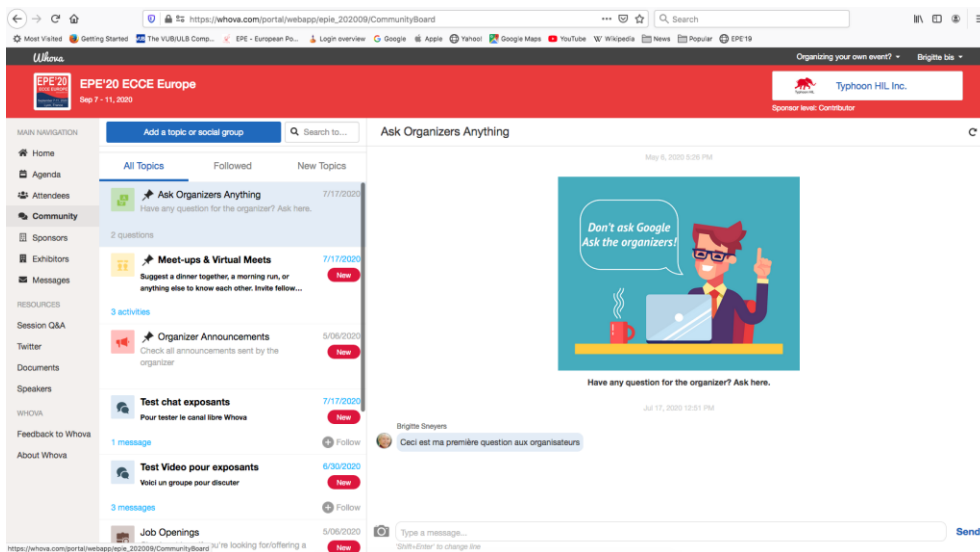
https://whova.com/portal/webapp/epie_202009/CommunityBoard

Search

Most Visited Getting Started The VUB/ULB Comp... EPE - European Po... Login overview Google Apple Yahoo! Google Maps YouTube Wikipedia News Popular EPE'19

Whova

Organizing your own event? Brigitte bis

EPE'20 ECCE Europe
Sep 7 - 11, 2020

Typhoon HIL Inc.
Sponsor level: Contributor

MAIN NAVIGATION
Home
Agenda
Attendees
Community
Sponsors
Exhibitors
Messages

RESOURCES
Session Q&A
Twitter
Documents
Speakers

WHOVA
Feedback to Whova
About Whova

Add a topic or social group
Search to...

All Topics Followed New Topics

Ask Organizers Anything 7/17/2020
Have any question for the organizer? Ask here.
2 questions

Meet-ups & Virtual Meets 7/17/2020
Suggest a dinner together, a morning run, or anything else to know each other. Invite fellow...
New
3 activities

Organizer Announcements 5/06/2020
Check all announcements sent by the organizer
New

Test chat exposants 7/17/2020
Pour tester le canal libre Whova
New
1 message
Follow

Test Video pour exposants 6/30/2020
Voici un groupe pour discuter
New
3 messages
Follow

Job Openings 5/06/2020
...ou're looking for/offering a
New

Ask Organizers Anything

May 6, 2020 5:26 PM

Don't ask Google
Ask the organizers!

Have any question for the organizer? Ask here.

Jul 17, 2020 12:51 PM

Brigitte Sneyers
Ceci est ma première question aux organisateurs

Type a message...
'Shift+Enter' to change line
Send

https://whova.com/portal/webapp/epie_202009/CommunityBoard